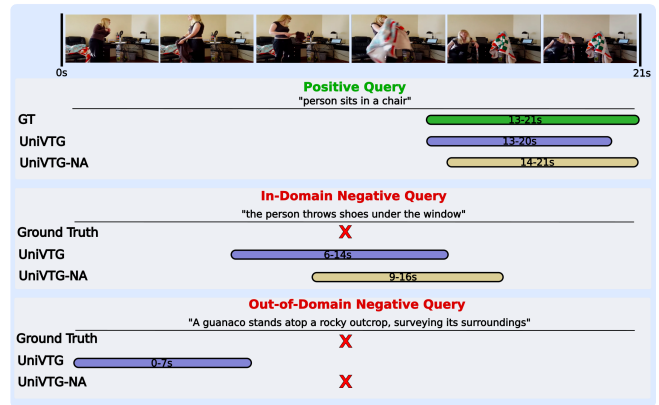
0s

21s

Positive Query

"person sits in a chair"

GT

13-21s

UniVTG

13-20s

UniVTG-NA

14-21s

In-Domain Negative Query

"the person throws shoes under the window"

Ground Truth

X

UniVTG

6-14s

UniVTG-NA

9-16s

Out-of-Domain Negative Query

"A guanaco stands atop a rocky outcrop, surveying its surroundings"

Ground Truth

X

UniVTG

0-7s

UniVTG-NA

X